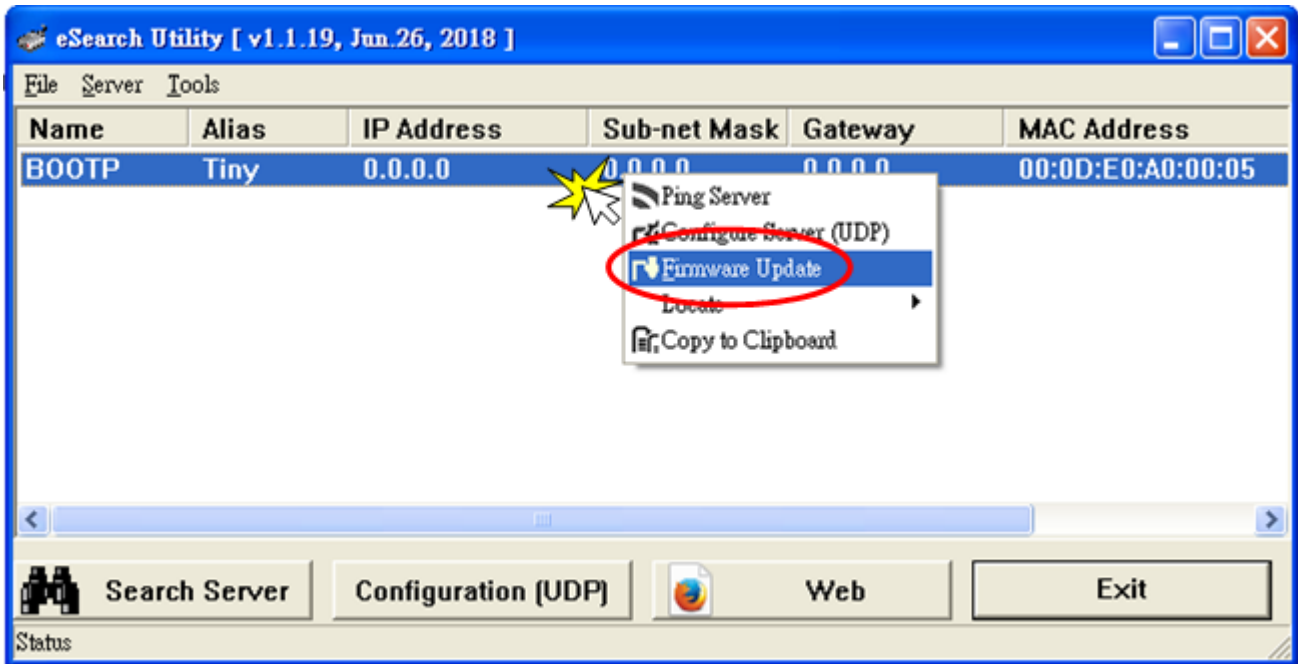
eSearch Utility [ v1.1.19, Jun.26, 2018 ]

File Server Tools

| Name | Alias | IP Address | Sub-net Mask | Gateway | MAC Address |
|---|---|---|---|---|---|
| BOOTP | Tiny | 0.0.0.0 | 0.0.0.0 | 0.0.0.0 | 00:0D:E0:A0:00:05 |

Ping Server
Configure Server (UDP)
Firmware Update
Locate
Copy to Clipboard

Search Server
Configuration (UDP)
Web
Exit

Status